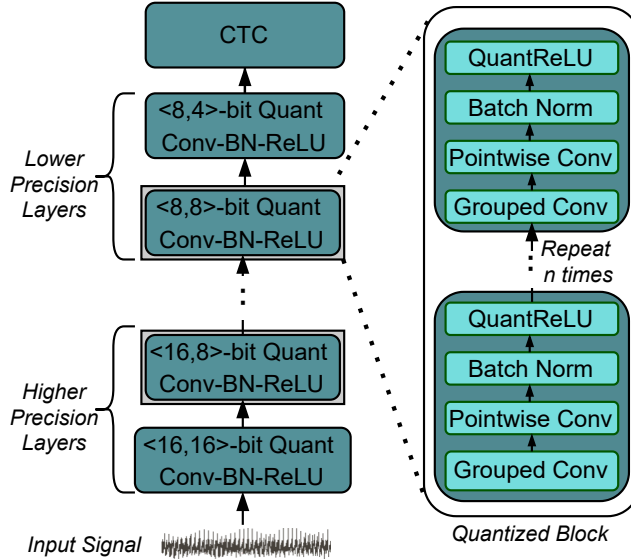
CTC

<8,4>-bit Quant Conv-BN-ReLU

Lower Precision Layers

<8,8>-bit Quant Conv-BN-ReLU

<16,8>-bit Quant Conv-BN-ReLU

Higher Precision Layers

<16,16>-bit Quant Conv-BN-ReLU

Input Signal

QuantReLU
Batch Norm
Pointwise Conv
Grouped Conv

Repeat n times

QuantReLU
Batch Norm
Pointwise Conv
Grouped Conv

Quantized Block